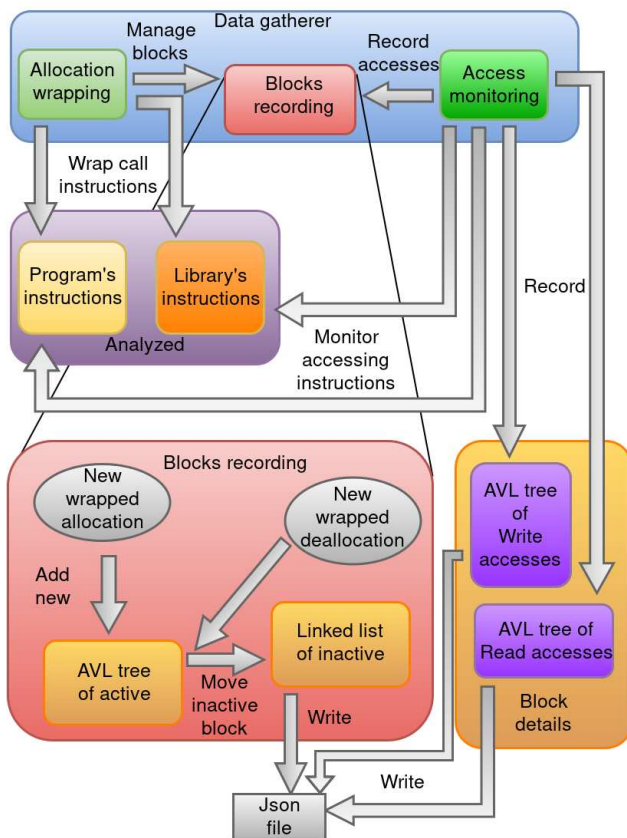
Data gatherer

Manage blocks

Allocation wrapping

Blocks recording

Record accesses

Access monitoring

Wrap call instructions

Program's instructions

Library's instructions

Analyzed

Record

Monitor accessing instructions

Blocks recording

New wrapped allocation

New wrapped deallocation

Add new

AVL tree of active

Move inactive block

Linked list of inactive

Write

AVL tree of Write accesses

AVL tree of Read accesses

Block details

Write

Json file